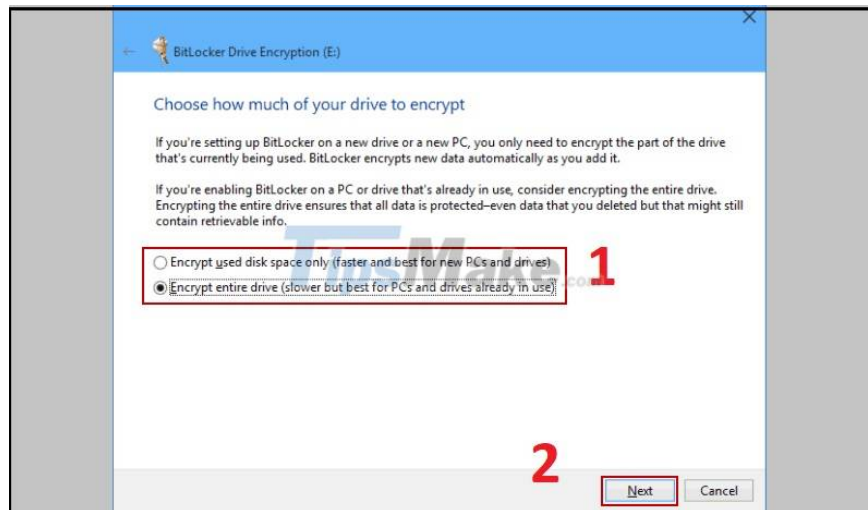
BitLocker Drive Encryption (E:)

Choose how much of your drive to encrypt

If you're setting up BitLocker on a new drive or a new PC, you only need to encrypt the part of the drive that's currently being used. BitLocker encrypts new data automatically as you add it.

If you're enabling BitLocker on a PC or drive that's already in use, consider encrypting the entire drive. Encrypting the entire drive ensures that all data is protected–even data that you deleted but that might still contain retrievable info.

Encrypt used disk space only (faster and best for new PCs and drives)

Encrypt entire drive (slower but best for PCs and drives already in use)

1

TipsMake.com

2

Next

Cancel